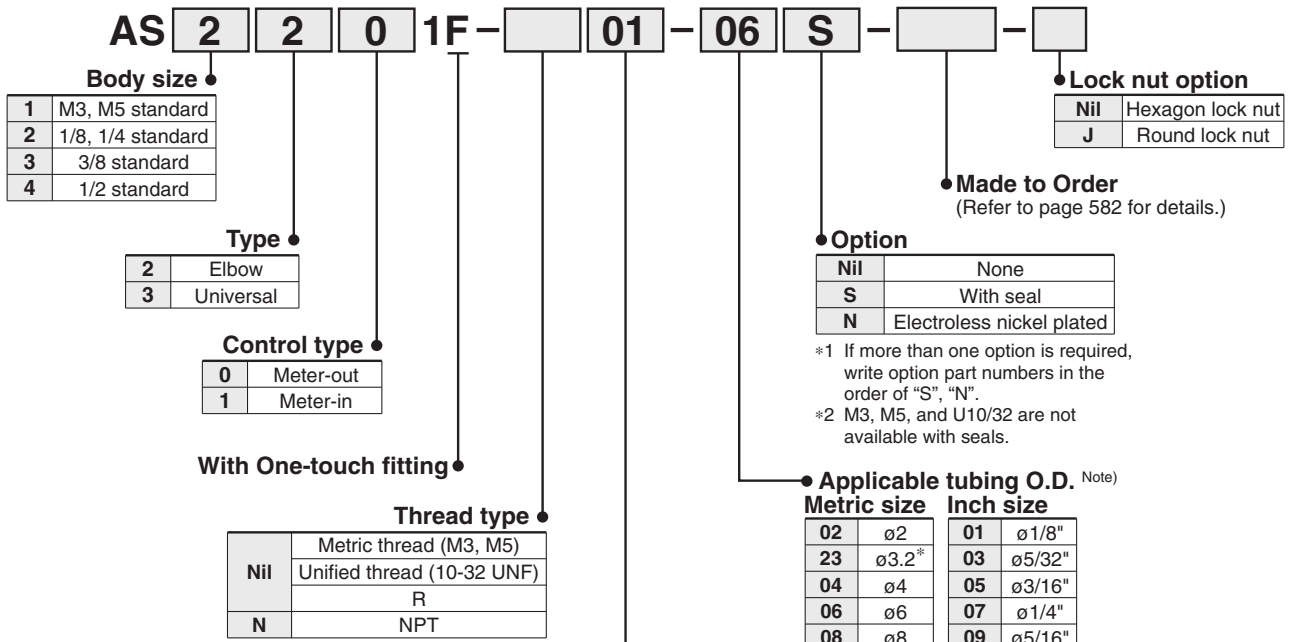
AS 2 2 0 1F – 01 – 06 S – –

Body size
| 1 | M3, M5 standard |
|---|---|
| 2 | 1/8, 1/4 standard |
| 3 | 3/8 standard |
| 4 | 1/2 standard |

Type
| 2 | Elbow |
|---|---|
| 3 | Universal |

Control type
| 0 | Meter-out |
|---|---|
| 1 | Meter-in |

With One-touch fitting

Thread type
| Nil | Metric thread (M3, M5) |
|---|---|
| | Unified thread (10-32 UNF) |
| | R |
| N | NPT |

Lock nut option
| Nil | Hexagon lock nut |
|---|---|
| J | Round lock nut |

Made to Order
(Refer to page 582 for details.)

Option
| Nil | None |
|---|---|
| S | With seal |
| N | Electroless nickel plated |

∗1 If more than one option is required, write option part numbers in the order of "S", "N".
∗2 M3, M5, and U10/32 are not available with seals.

Applicable tubing O.D. Note)
Metric size

| 02 | ø2 |
|---|---|
| 23 | ø3.2∗ |
| 04 | ø4 |
| 06 | ø6 |
| 08 | ø8 |

Inch size

| 01 | ø1/8" |
|---|---|
| 03 | ø5/32" |
| 05 | ø3/16" |
| 07 | ø1/4" |
| 09 | ø5/16" |